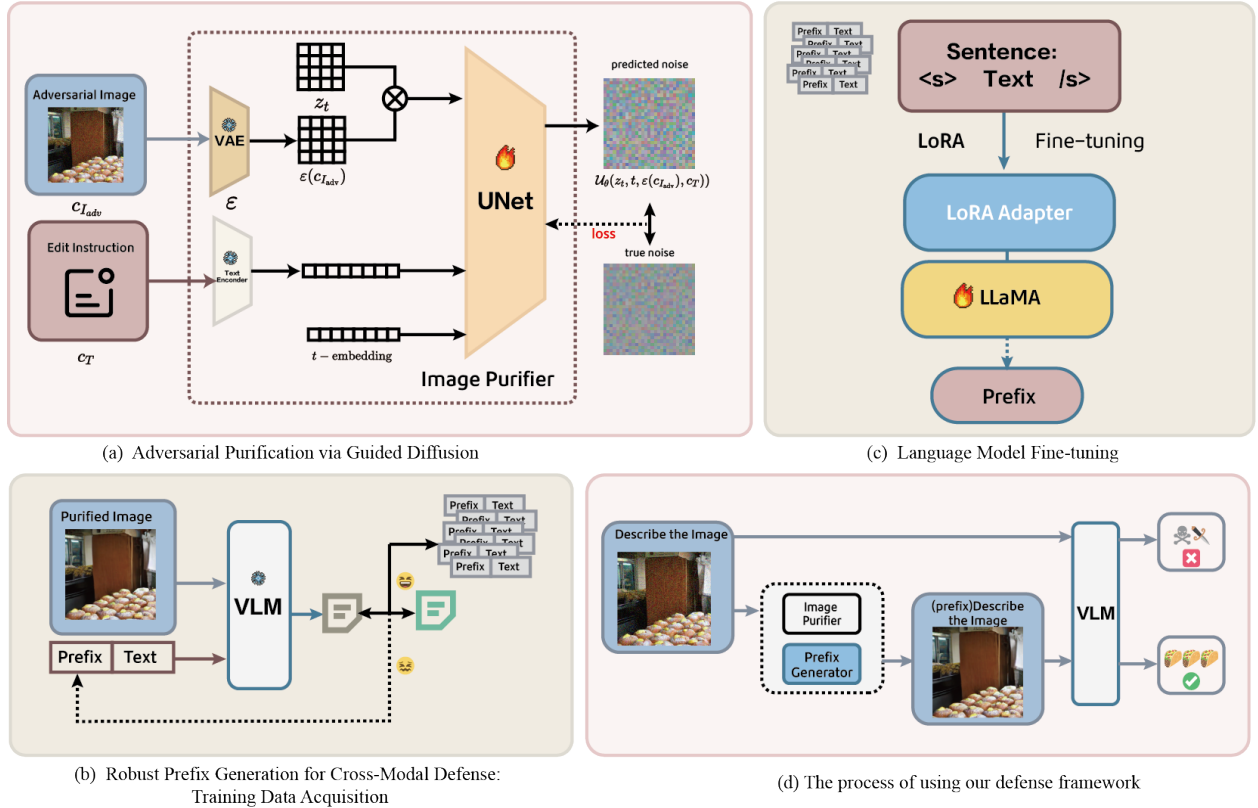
Adversarial Image

$c_{I_{adv}}$

VAE

$\mathcal{E}$

$z_t$

$\varepsilon(c_{I_{adv}})$

Edit Instruction

$c_T$

Text Encoder

$t-$embedding

UNet

Image Purifier

predicted noise

$\mathcal{U}_\theta(z_t, t, \varepsilon(c_{I_{adv}}), c_T))$

loss

true noise

(a) Adversarial Purification via Guided Diffusion

Prefix Text

Prefix Text

Prefix Text

Prefix Text

Prefix Text

Prefix Text

Prefix Text

Sentence:
<s> Text /s>

LoRA Fine-tuning

LoRA Adapter

LLaMA

Prefix

(c) Language Model Fine-tuning

Purified Image

VLM

Prefix Text

Prefix Text

Prefix Text

Prefix Text

Prefix Text

Prefix Text

Prefix Text

(b) Robust Prefix Generation for Cross-Modal Defense: Training Data Acquisition

Describe the Image

Image Purifier

Prefix Generator

(prefix)Describe the Image

VLM

(d) The process of using our defense framework